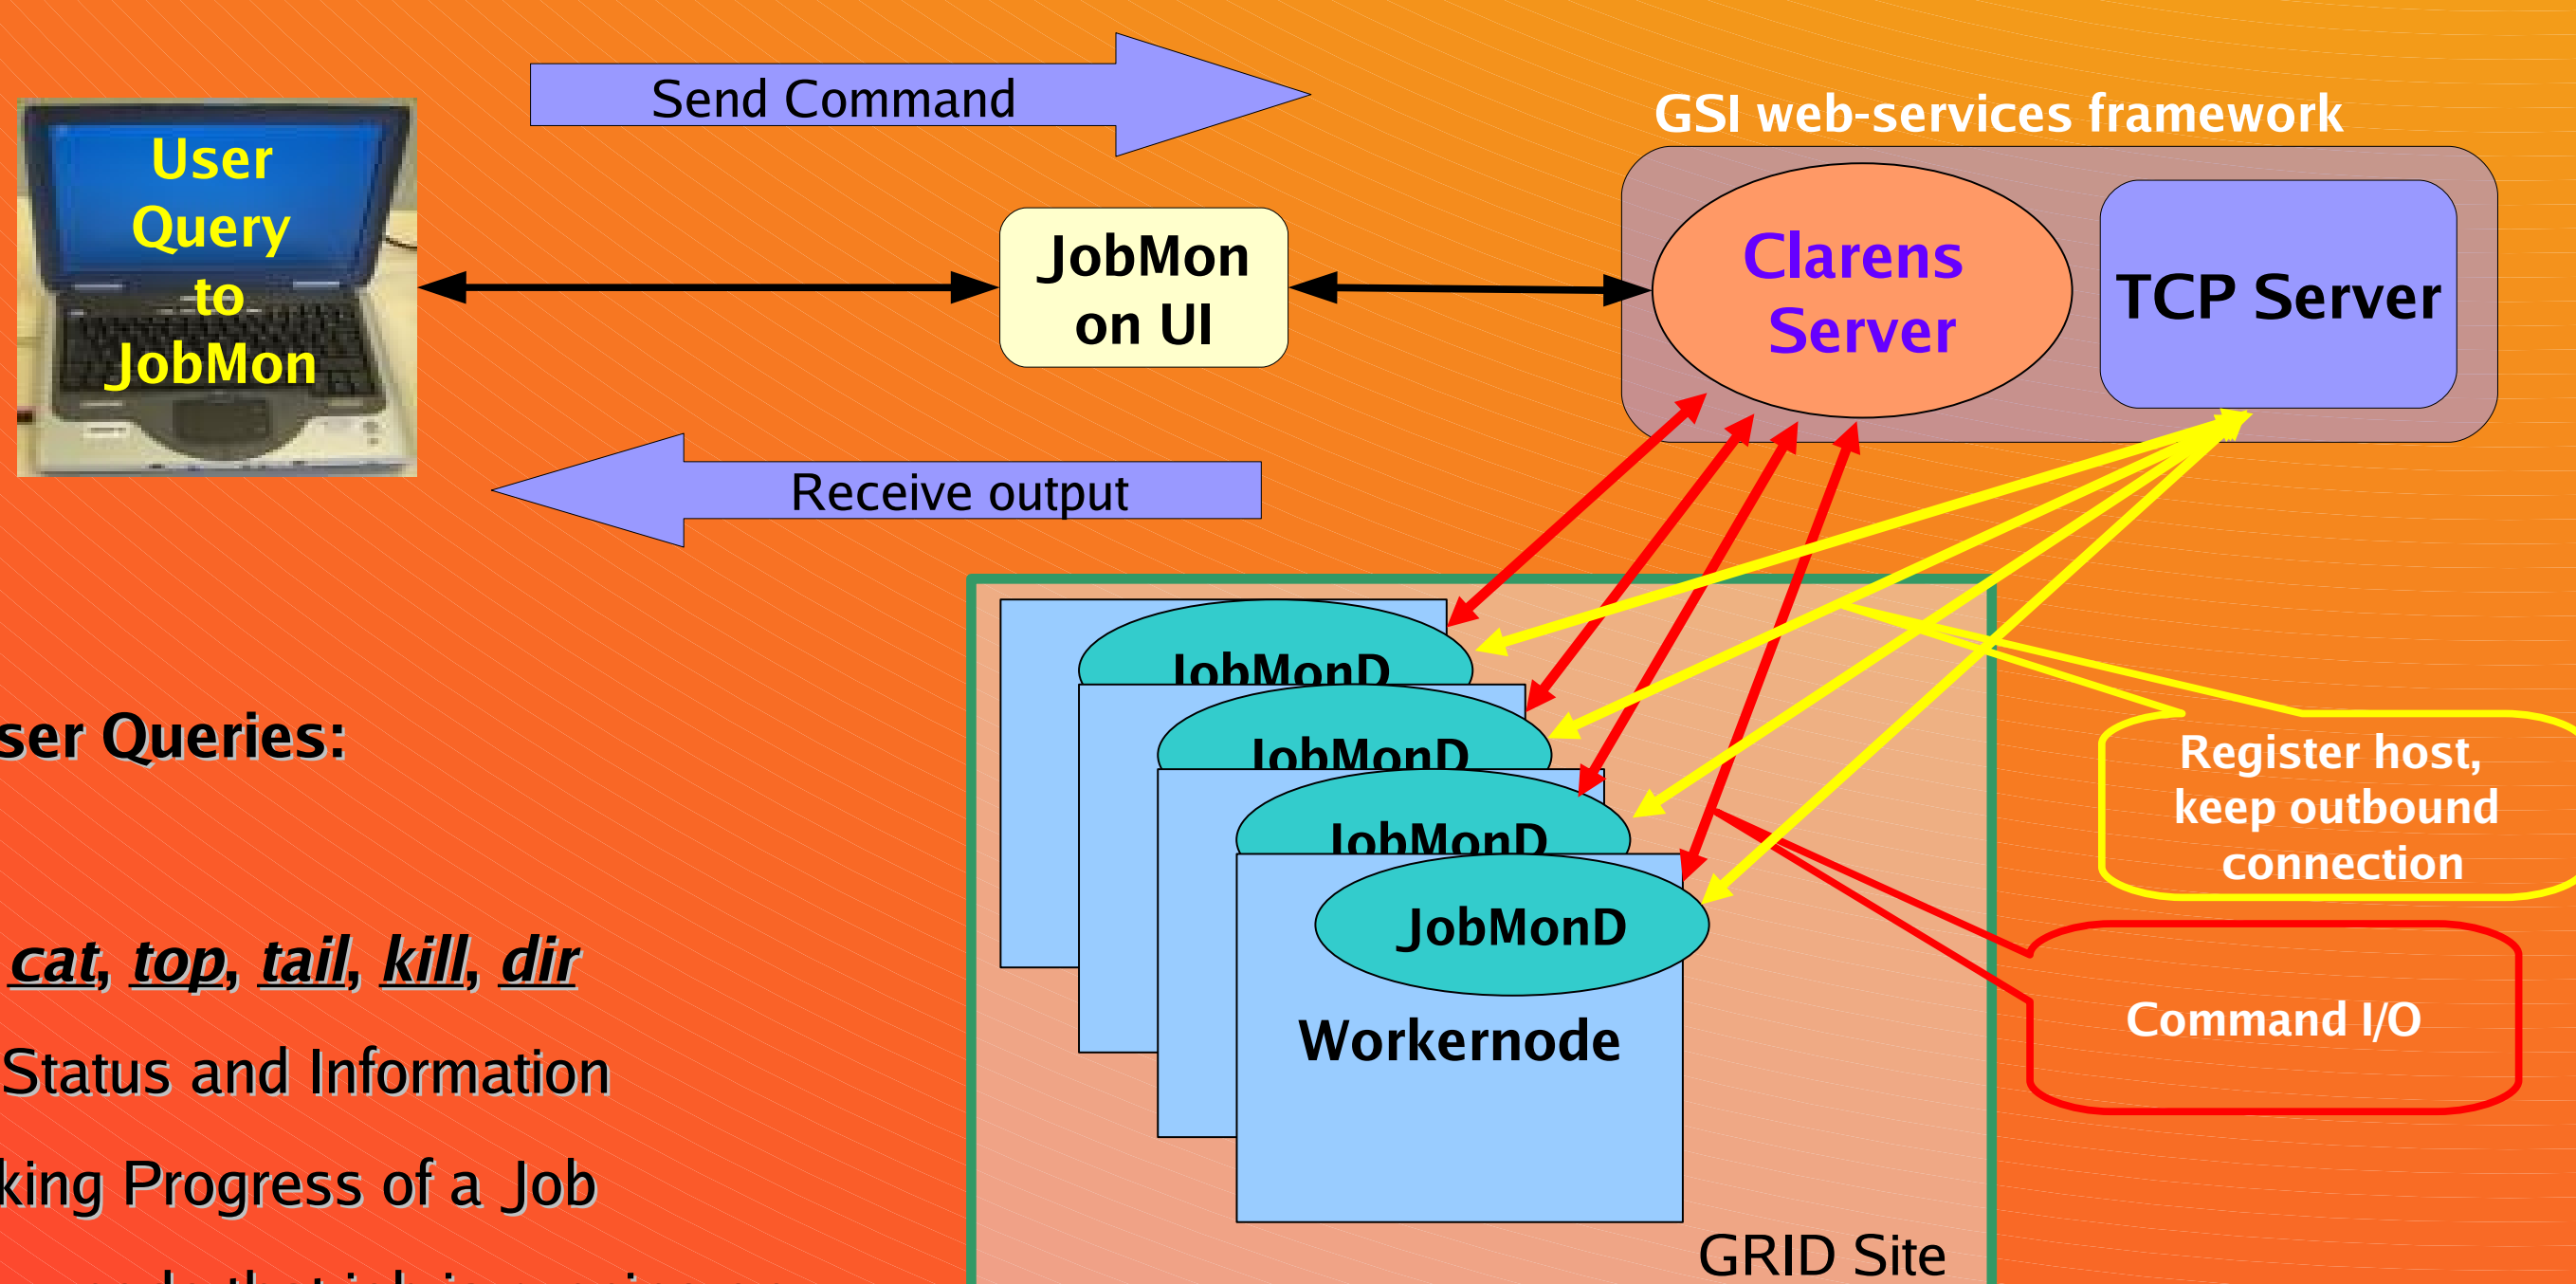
Send Command

GSI web-services framework

User Query to JobMon

JobMon on UI

Clarens Server

TCP Server

Receive output

ser Queries:

cat, top, tail, kill, dir

Status and Information

king Progress of a Job

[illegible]

JobMonD

JobMonD

JobMonD

JobMonD

Workernode

GRID Site

Register host, keep outbound connection

Command I/O